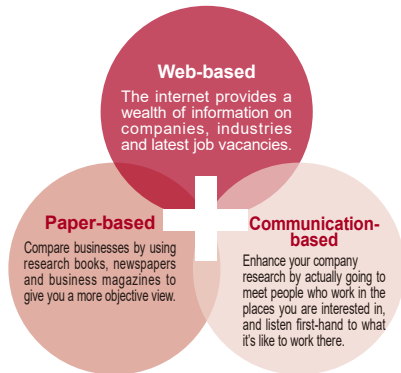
Web-based

The internet provides a wealth of information on companies, industries and latest job vacancies.

Paper-based

Compare businesses by using research books, newspapers and business magazines to give you a more objective view.

Communication-based

Enhance your company research by actually going to meet people who work in the places you are interested in, and listen first-hand to what it's like to work there.